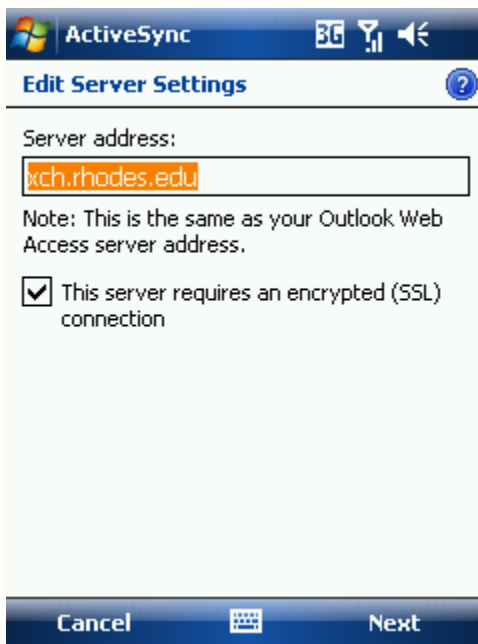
ActiveSync 3G

Edit Server Settings

Server address:

xch.rhodes.edu

Note: This is the same as your Outlook Web Access server address.

This server requires an encrypted (SSL) connection

Cancel

Next